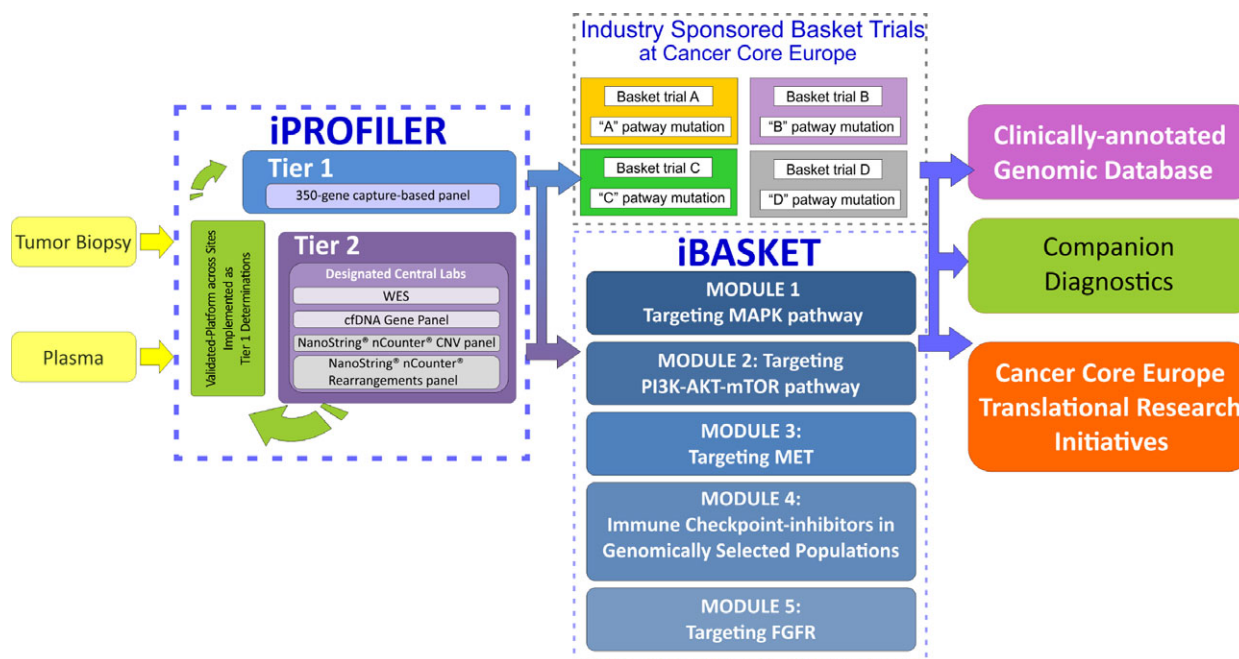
Industry Sponsored Basket Trials at Cancer Core Europe

Basket trial A
"A" patway mutation

Basket trial B
"B" patway mutation

Basket trial C
"C" patway mutation

Basket trial D
"D" patway mutation

iPROFILER

Tier 1
350-gene capture-based panel

Tumor Biopsy

Plasma

Validated-Platform across Sites Implemented as Tier 1 Determinations

Tier 2
Designated Central Labs
WES
cfDNA Gene Panel
NanoString® nCounter® CNV panel
NanoString® nCounter® Rearrangements panel

iBASKET

MODULE 1
Targeting MAPK pathway

MODULE 2: Targeting PI3K-AKT-mTOR pathway

MODULE 3:
Targeting MET

MODULE 4:
Immune Checkpoint-inhibitors in Genomically Selected Populations

MODULE 5:
Targeting FGFR

Clinically-annotated Genomic Database

Companion Diagnostics

Cancer Core Europe Translational Research Initiatives